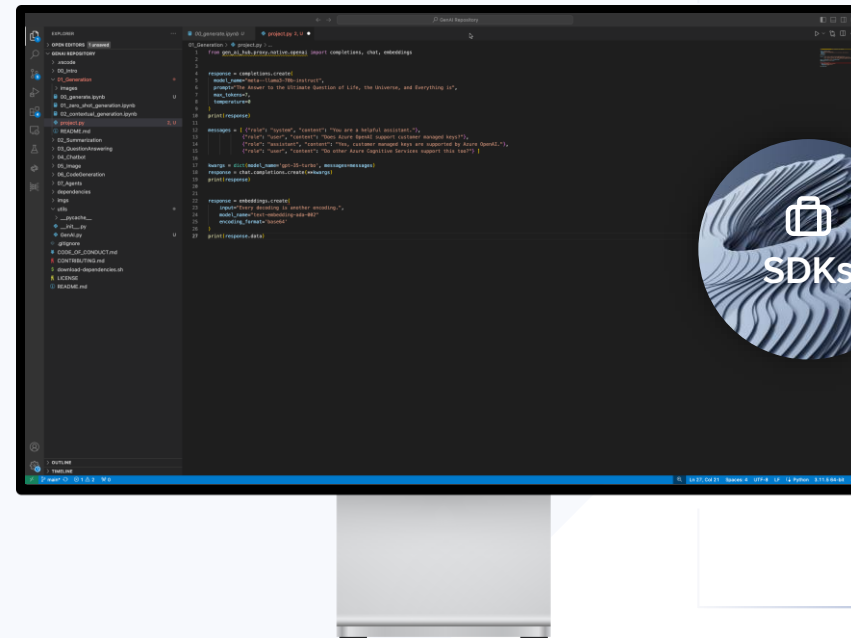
GenAI Repository

EXPLORER
OPEN EDITORS 1 unsaved
GENAI REPOSITORY
.vscode
00_Intro
01_Generation
images
00_generate.ipynb
01_zero_shot_generation.ipynb
02_contextual_generation.ipynb
project.py
README.md
02_Summarization
03_QuestionAnswering
04_Chatbot
05_Image
06_CodeGeneration
07_Agents
dependencies
imgs
utils
__pycache__
__init__.py
GenAI.py
.gitignore
CODE_OF_CONDUCT.md
CONTRIBUTING.md
download-dependencies.sh
LICENSE
README.md
OUTLINE
TIMELINE

00_generate.ipynb    project.py 3, U

01_Generation > project.py > ...

1 from gen_ai_hub.proxy.native.openai import completions, chat, embeddings
2
3
4 response = completions.create(
5   model_name="meta--llama3-70b-instruct",
6   prompt="The Answer to the Ultimate Question of Life, the Universe, and Everything is",
7   max_tokens=7,
8   temperature=0
9 )
10 print(response)
11
12 messages = [ {"role": "system", "content": "You are a helpful assistant."},
13   {"role": "user", "content": "Does Azure OpenAI support customer managed keys?"},
14   {"role": "assistant", "content": "Yes, customer managed keys are supported by Azure OpenAI."},
15   {"role": "user", "content": "Do other Azure Cognitive Services support this too?"} ]
16
17 kwargs = dict(model_name='gpt-35-turbo', messages=messages)
18 response = chat.completions.create(**kwargs)
19 print(response)
20
21
22 response = embeddings.create(
23   input="Every decoding is another encoding.",
24   model_name="text-embedding-ada-002"
25   encoding_format='base64'
26 )
27 print(response.data)

main* 0 1 2 0
Ln 27, Col 21 Spaces: 4 UTF-8 LF Python 3.11.6 64-bit

SDKs